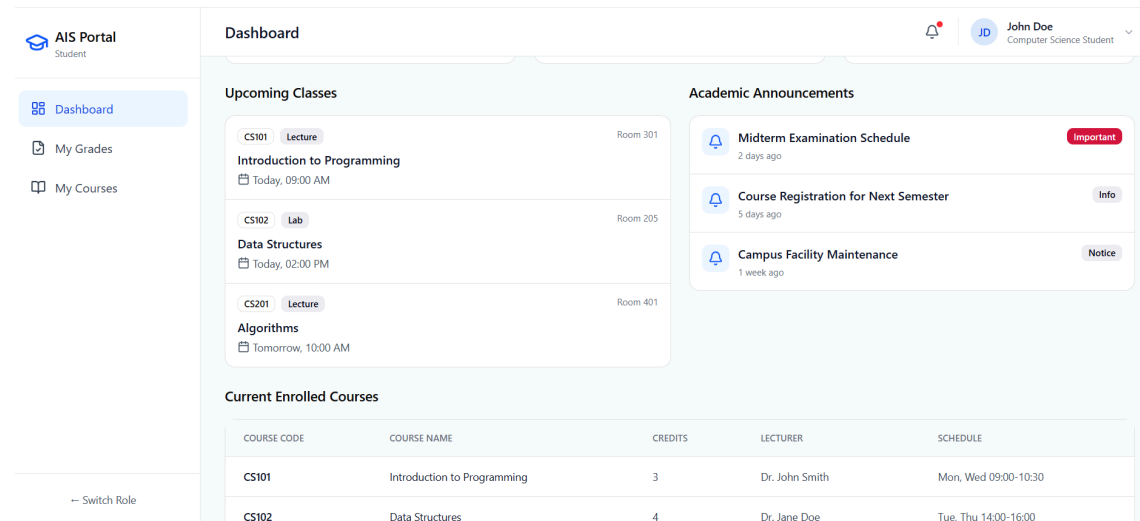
AIS Portal
Student

Dashboard
My Grades
My Courses

← Switch Role

Dashboard

JD John Doe
Computer Science Student

Upcoming Classes

CS101 Lecture
Room 301
Introduction to Programming
Today, 09:00 AM

CS102 Lab
Room 205
Data Structures
Today, 02:00 PM

CS201 Lecture
Room 401
Algorithms
Tomorrow, 10:00 AM

Academic Announcements

Midterm Examination Schedule
2 days ago
Important

Course Registration for Next Semester
5 days ago
Info

Campus Facility Maintenance
1 week ago
Notice

Current Enrolled Courses

| COURSE CODE | COURSE NAME | CREDITS | LECTURER | SCHEDULE |
|---|---|---|---|---|
| CS101 | Introduction to Programming | 3 | Dr. John Smith | Mon, Wed 09:00-10:30 |
| CS102 | Data Structures | 4 | Dr. Jane Doe | Tue, Thu 14:00-16:00 |